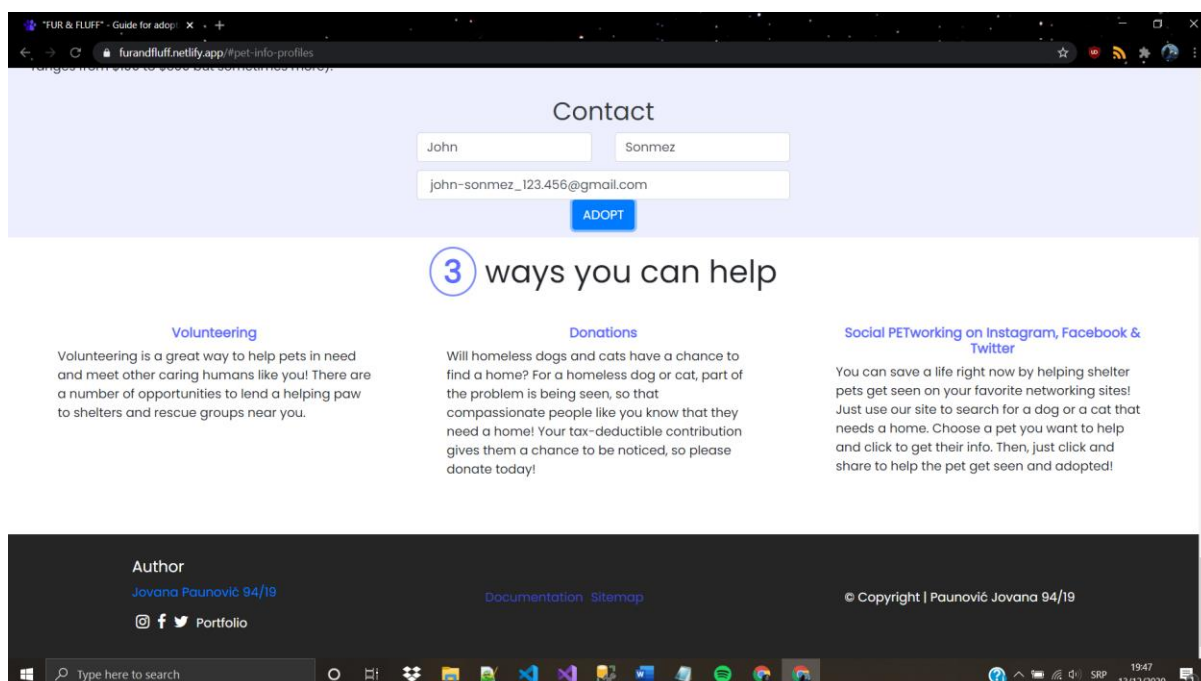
"FUR & FLUFF" - Guide for adopt ×

furandfluff.netlify.app/#pet-info-profiles

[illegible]

Contact

John

Sonmez

john-sonmez_123.456@gmail.com

ADOPT

3 ways you can help

Volunteering

Volunteering is a great way to help pets in need and meet other caring humans like you! There are a number of opportunities to lend a helping paw to shelters and rescue groups near you.

Donations

Will homeless dogs and cats have a chance to find a home? For a homeless dog or cat, part of the problem is being seen, so that compassionate people like you know that they need a home! Your tax-deductible contribution gives them a chance to be noticed, so please donate today!

Social PETworking on Instagram, Facebook & Twitter

You can save a life right now by helping shelter pets get seen on your favorite networking sites! Just use our site to search for a dog or a cat that needs a home. Choose a pet you want to help and click to get their info. Then, just click and share to help the pet get seen and adopted!

Author

Jovana Paunović 94/19

Portfolio

Documentation Sitemap

© Copyright | Paunović Jovana 94/19

Type here to search

SRP 19:47 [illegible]